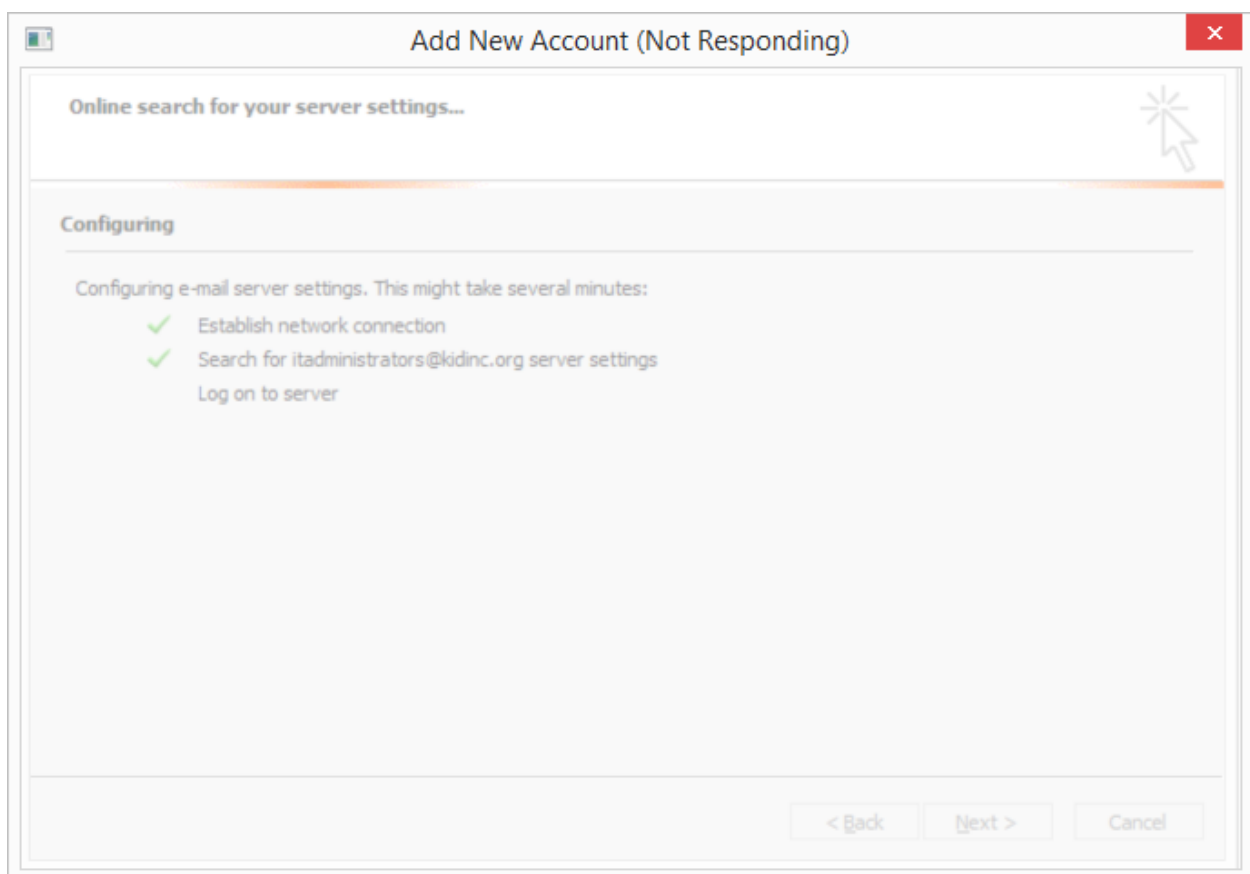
Add New Account (Not Responding)

Online search for your server settings...

Configuring

Configuring e-mail server settings. This might take several minutes:

Establish network connection

Search for itadministrators@kidinc.org server settings

Log on to server

< Back

Next >

Cancel